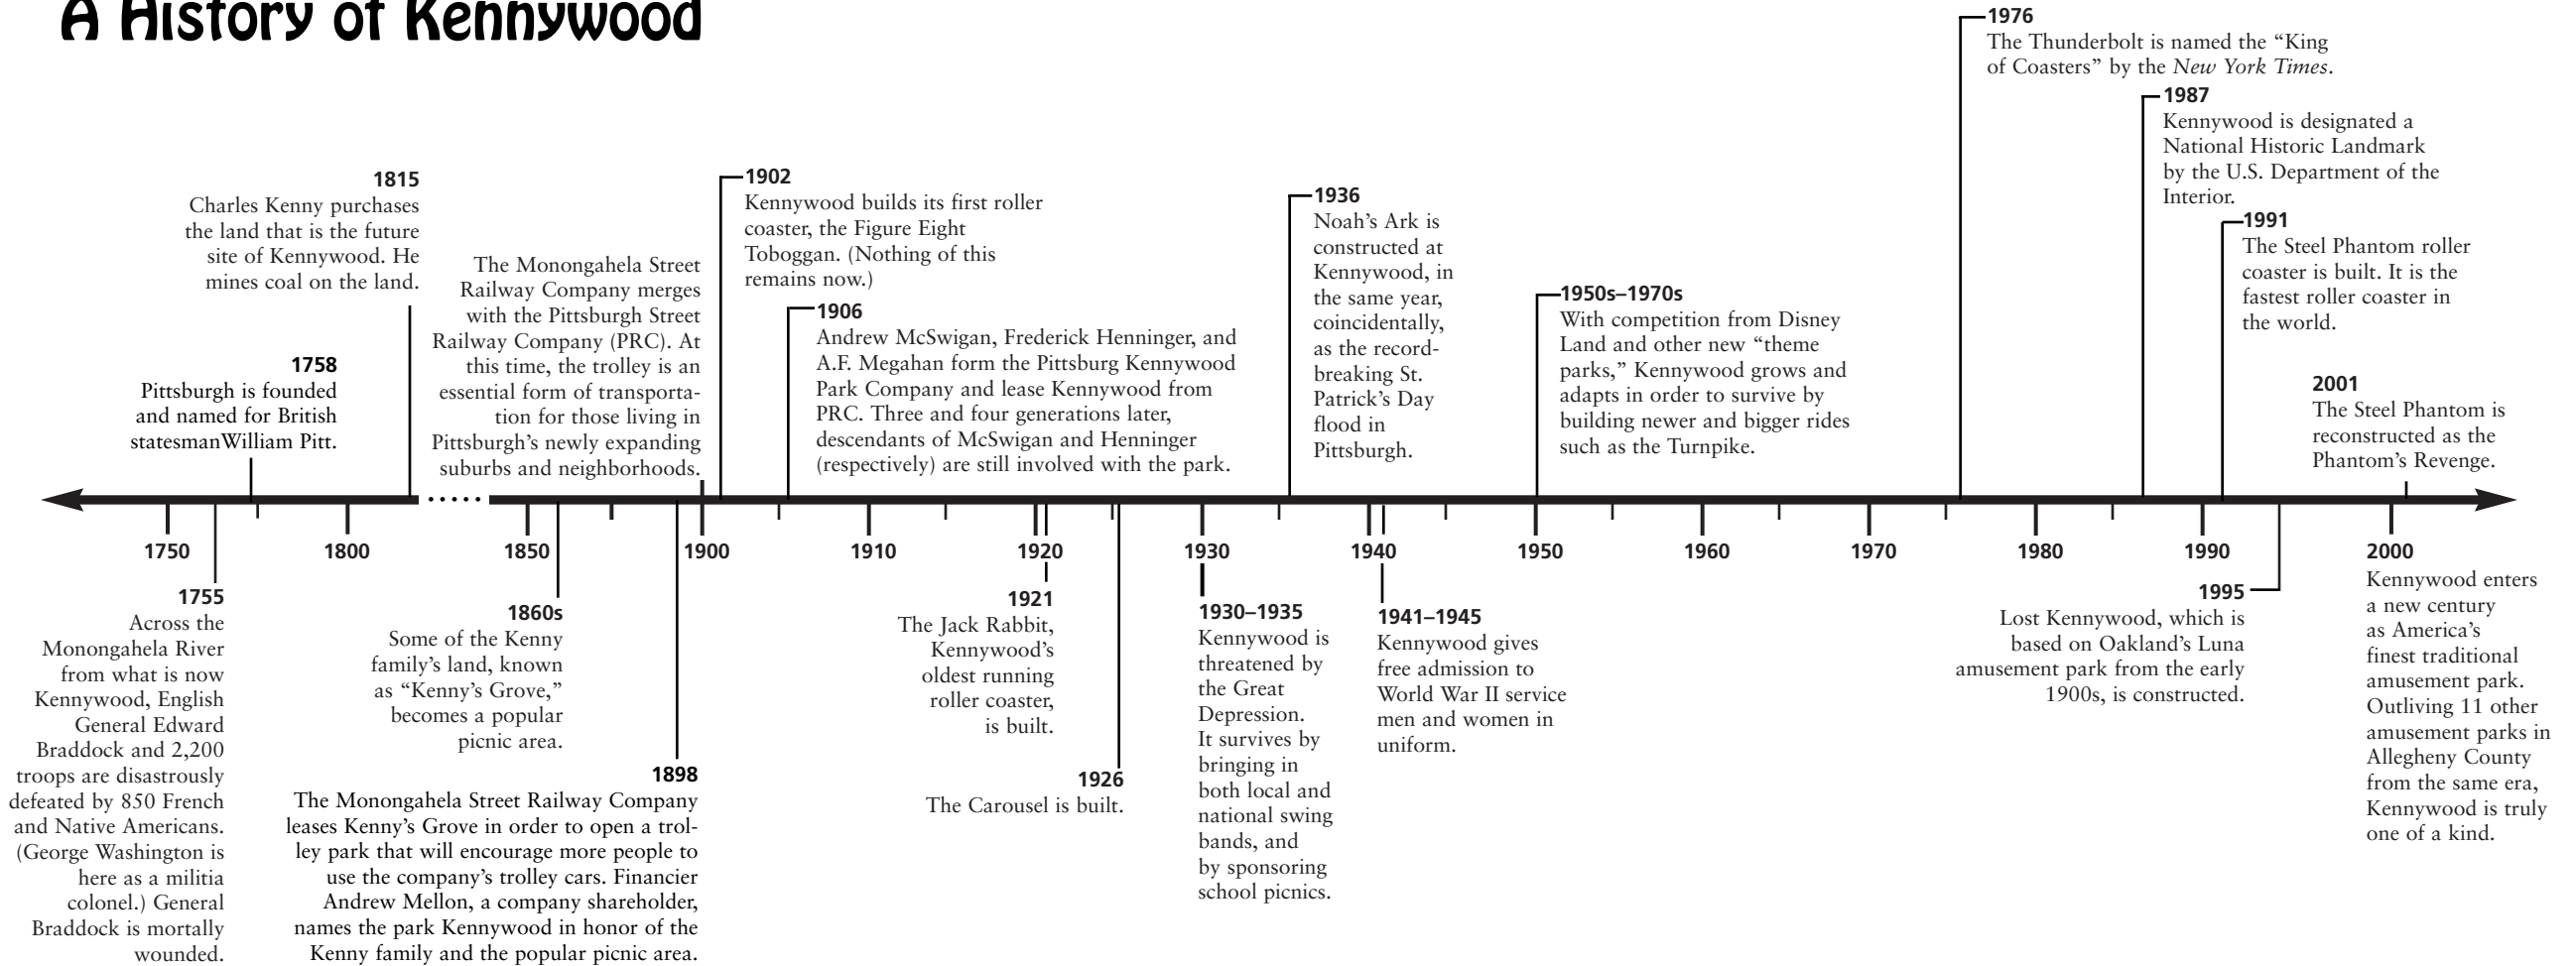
A History of Kennywood

1815
Charles Kenny purchases the land that is the future site of Kennywood. He mines coal on the land.

1758
Pittsburgh is founded and named for British statesmanWilliam Pitt.

The Monongahela Street Railway Company merges with the Pittsburgh Street Railway Company (PRC). At this time, the trolley is an essential form of transportation for those living in Pittsburgh's newly expanding suburbs and neighborhoods.

1902
Kennywood builds its first roller coaster, the Figure Eight Toboggan. (Nothing of this remains now.)

1906
Andrew McSwigan, Frederick Henninger, and A.F. Megahan form the Pittsburg Kennywood Park Company and lease Kennywood from PRC. Three and four generations later, descendants of McSwigan and Henninger (respectively) are still involved with the park.

1936
Noah's Ark is constructed at Kennywood, in the same year, coincidentally, as the record-breaking St. Patrick's Day flood in Pittsburgh.

1950s–1970s
With competition from Disney Land and other new "theme parks," Kennywood grows and adapts in order to survive by building newer and bigger rides such as the Turnpike.

1976
The Thunderbolt is named the "King of Coasters" by the *New York Times*.

1987
Kennywood is designated a National Historic Landmark by the U.S. Department of the Interior.

1991
The Steel Phantom roller coaster is built. It is the fastest roller coaster in the world.

2001
The Steel Phantom is reconstructed as the Phantom's Revenge.

1750 1800 1850 1900 1910 1920 1930 1940 1950 1960 1970 1980 1990 2000

1755
Across the Monongahela River from what is now Kennywood, English General Edward Braddock and 2,200 troops are disastrously defeated by 850 French and Native Americans. (George Washington is here as a militia colonel.) General Braddock is mortally wounded.

1860s
Some of the Kenny family's land, known as "Kenny's Grove," becomes a popular picnic area.

1898
The Monongahela Street Railway Company leases Kenny's Grove in order to open a trolley park that will encourage more people to use the company's trolley cars. Financier Andrew Mellon, a company shareholder, names the park Kennywood in honor of the Kenny family and the popular picnic area.

1921
The Jack Rabbit, Kennywood's oldest running roller coaster, is built.

1926
The Carousel is built.

1930–1935
Kennywood is threatened by the Great Depression. It survives by bringing in both local and national swing bands, and by sponsoring school picnics.

1941–1945
Kennywood gives free admission to World War II service men and women in uniform.

1995
Lost Kennywood, which is based on Oakland's Luna amusement park from the early 1900s, is constructed.

2000
Kennywood enters a new century as America's finest traditional amusement park. Outliving 11 other amusement parks in Allegheny County from the same era, Kennywood is truly one of a kind.